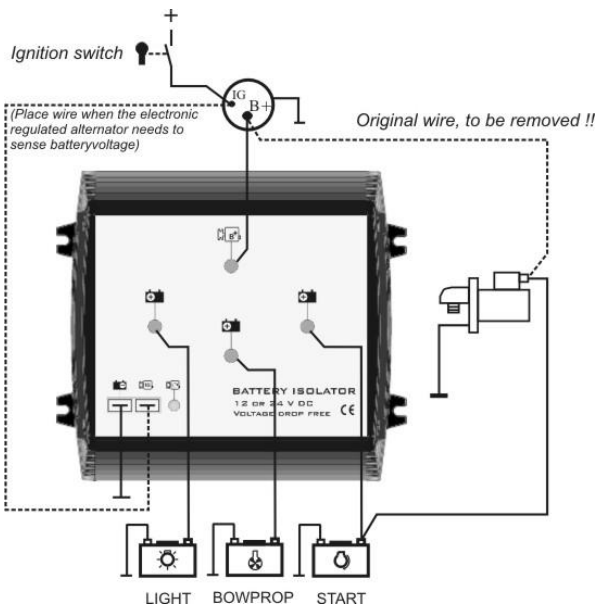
+

Ignition switch

IG

B+

(Place wire when the electronic regulated alternator needs to sense batteryvoltage)

Original wire, to be removed !!

BATTERY ISOLATOR
12 OR 24 V DC
VOLTAGE DROP FREE

CE

LIGHT

BOWPROP

START